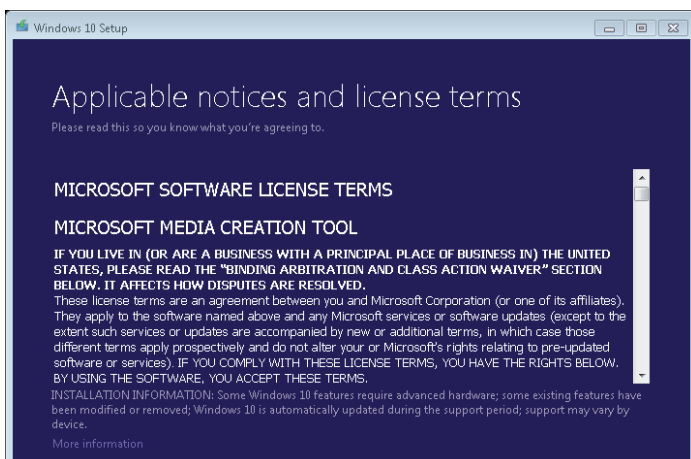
Windows 10 Setup

Applicable notices and license terms

Please read this so you know what you're agreeing to.

MICROSOFT SOFTWARE LICENSE TERMS

MICROSOFT MEDIA CREATION TOOL

IF YOU LIVE IN (OR ARE A BUSINESS WITH A PRINCIPAL PLACE OF BUSINESS IN) THE UNITED STATES, PLEASE READ THE "BINDING ARBITRATION AND CLASS ACTION WAIVER" SECTION BELOW. IT AFFECTS HOW DISPUTES ARE RESOLVED.

These license terms are an agreement between you and Microsoft Corporation (or one of its affiliates). They apply to the software named above and any Microsoft services or software updates (except to the extent such services or updates are accompanied by new or additional terms, in which case those different terms apply prospectively and do not alter your or Microsoft's rights relating to pre-updated software or services). IF YOU COMPLY WITH THESE LICENSE TERMS, YOU HAVE THE RIGHTS BELOW. BY USING THE SOFTWARE, YOU ACCEPT THESE TERMS.

INSTALLATION INFORMATION: Some Windows 10 features require advanced hardware; some existing features have been modified or removed; Windows 10 is automatically updated during the support period; support may vary by device.

More information